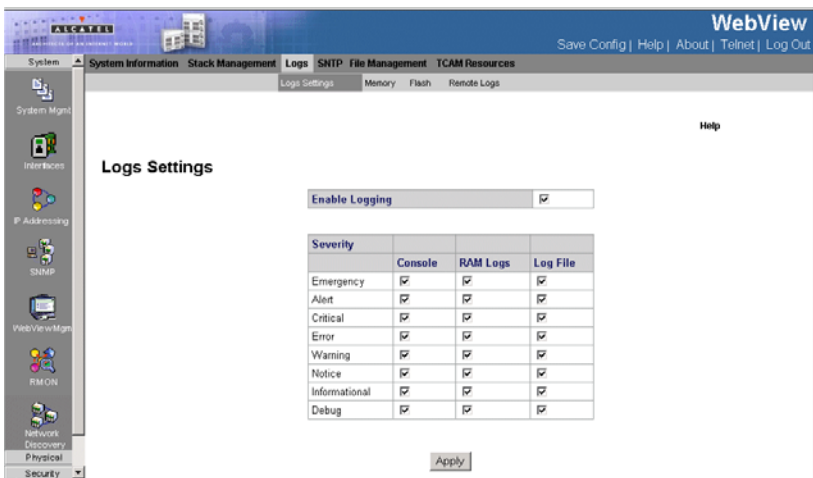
ALCATEL

WebView

Save Config | Help | About | Telnet | Log Out

System

System Information Stack Management Logs SNTP File Management TCAM Resources

Logs Settings Memory Flash Remote Logs

System Mgmt

Interfaces

IP Addressing

SNMP

WebViewMgm

RMON

Network Discovery

Physical

Security

Help

Logs Settings

| Enable Logging | ☑ |
|---|---|

| Severity | | | |
|---|---|---|---|
| | Console | RAM Logs | Log File |
| Emergency | ☑ | ☑ | ☑ |
| Alert | ☑ | ☑ | ☑ |
| Critical | ☑ | ☑ | ☑ |
| Error | ☑ | ☑ | ☑ |
| Warning | ☑ | ☑ | ☑ |
| Notice | ☑ | ☑ | ☑ |
| Informational | ☑ | ☑ | ☑ |
| Debug | ☑ | ☑ | ☑ |

Apply